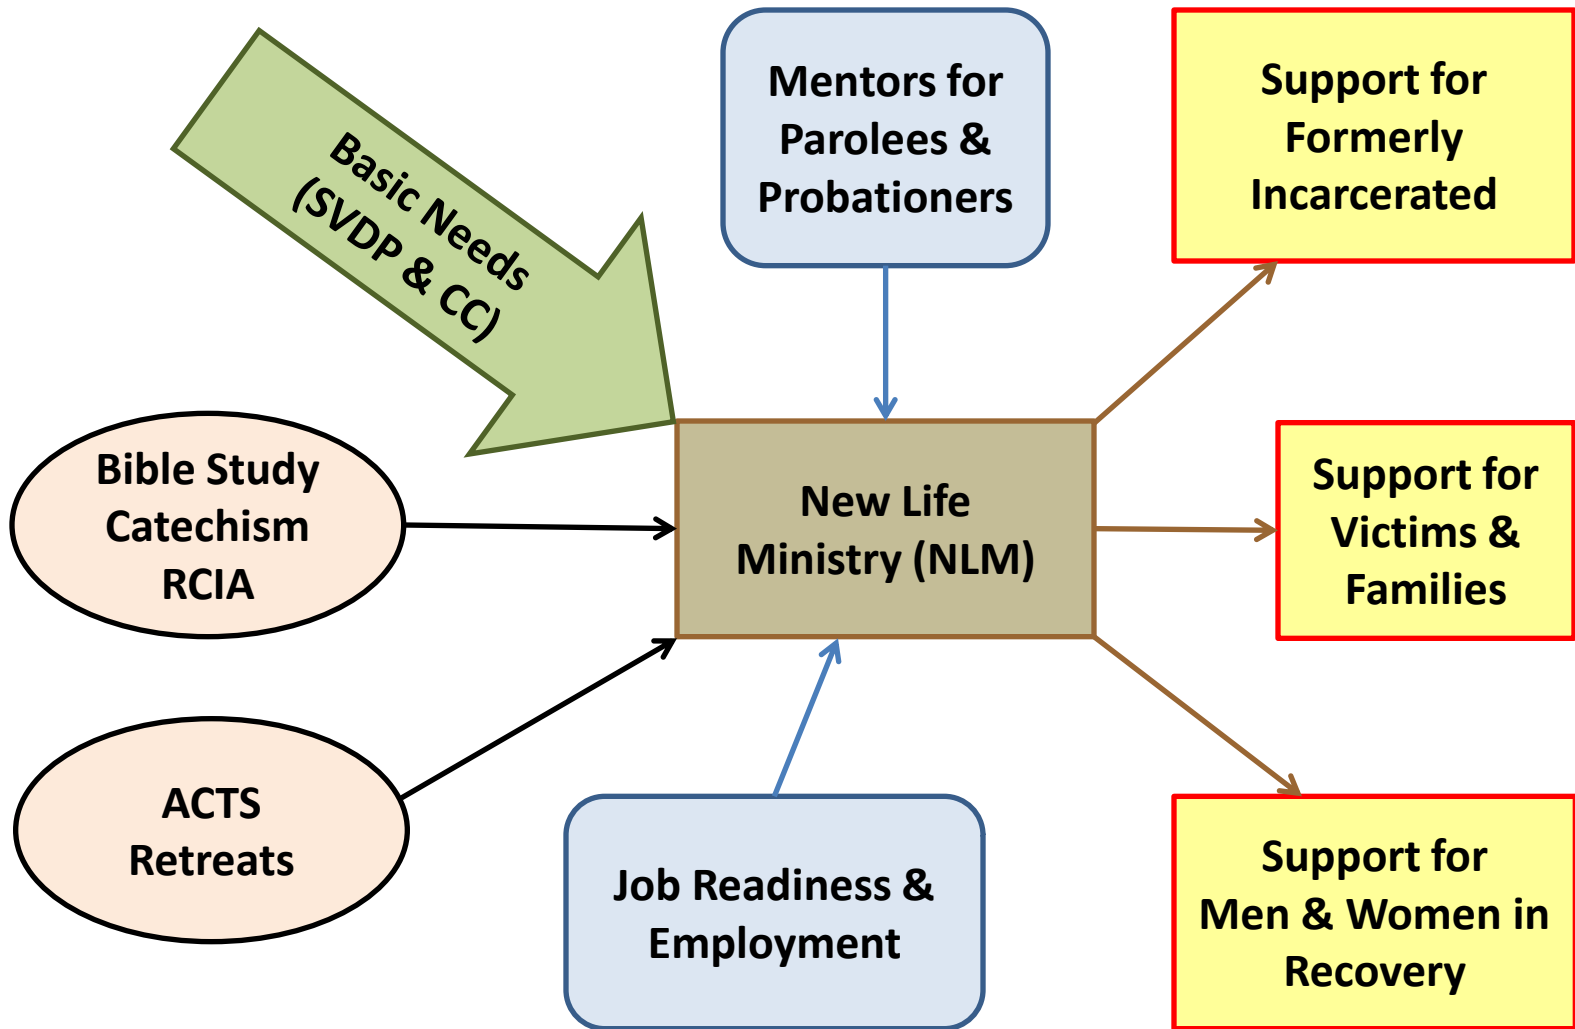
Basic Needs (SVDP & CC)

Mentors for Parolees & Probationers

Support for Formerly Incarcerated

Bible Study Catechism RCIA

New Life Ministry (NLM)

Support for Victims & Families

ACTS Retreats

Job Readiness & Employment

Support for Men & Women in Recovery